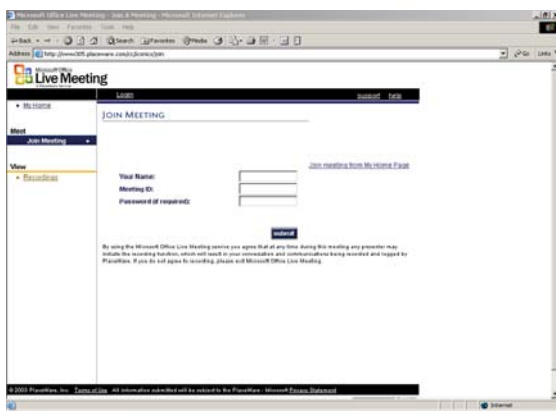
Microsoft Office Live Meeting - Join A Meeting - Microsoft Internet Explorer

File Edit View Favorites Tools Help

Back Search Favorites Media

Address http://www205.placeware.com/cc/conics/join

Go Links

Microsoft Office Live Meeting

Login

support help

• My Home

JOIN MEETING

Meet

Join Meeting

View

• Recordings

Join meeting from My Home Page

Your Name:

Meeting ID:

Password (if required):

submit

By using the Microsoft Office Live Meeting service you agree that at any time during this meeting any presenter may initiate the recording function, which will result in your conversation and communications being recorded and logged by PlaceWare. If you do not agree to recording, please exit Microsoft Office Live Meeting.

© 2003 PlaceWare, Inc. Terms of Use All information submitted will be subject to the PlaceWare - Microsoft Privacy Statement

Internet